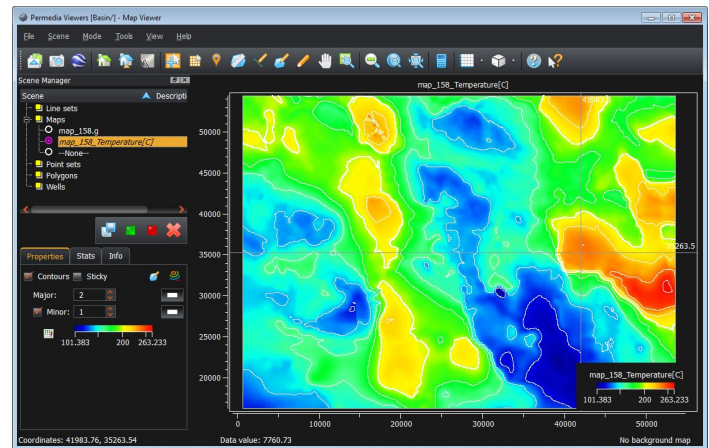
Permedia Viewers [Basin/] - Map Viewer

File Scene Mode Tools View Help

Scene Manager

Scene Descripti

Line sets
Maps
map_158.g
map_158_Temperature[C]
--None--
Point sets
Polygons
Wells

Properties Stats Info

Contours Sticky

Major: 2

Minor: 1

101.383 200 263.233

map_158_Temperature[C]

4196.9

35263.5

50000
45000
40000
35000
30000
25000
20000

0 10000 20000 30000 40000 50000

map_158_Temperature[C]

101.383 200 263.233

Coordinates: 41983.76, 35263.54

Data value: 7760.73

No background map